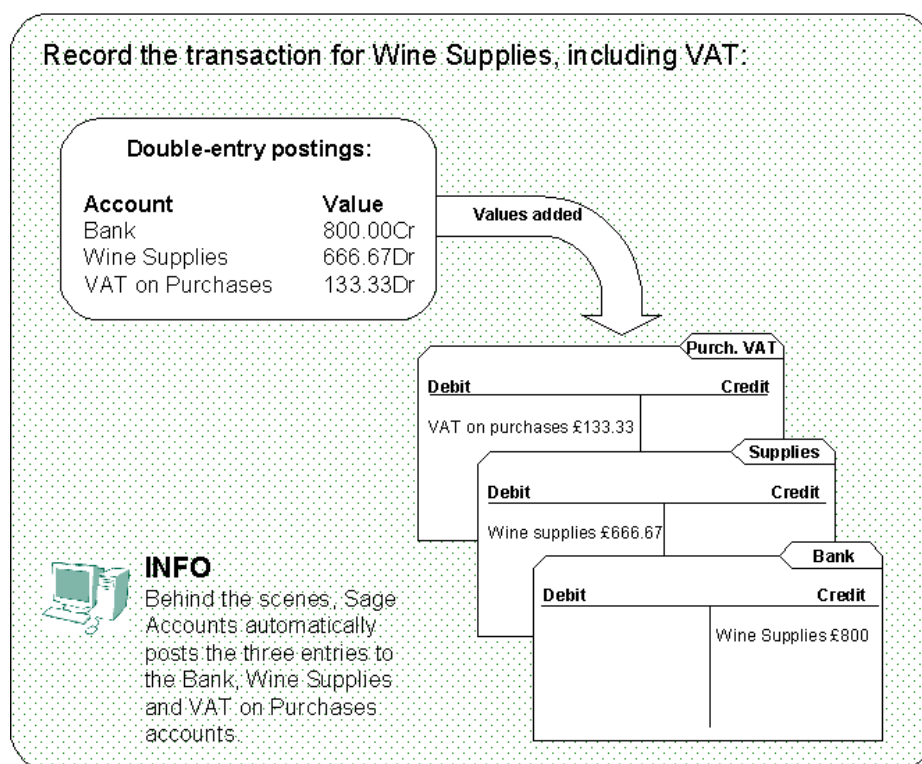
Record the transaction for Wine Supplies, including VAT:

Double-entry postings:

| Account | Value |
|---|---|
| Bank | 800.00Cr |
| Wine Supplies | 666.67Dr |
| VAT on Purchases | 133.33Dr |

Values added

Purch. VAT

| Debit | Credit |
|---|---|
| VAT on purchases £133.33 | |

Supplies

| Debit | Credit |
|---|---|
| Wine supplies £666.67 | |

Bank

| Debit | Credit |
|---|---|
| | Wine Supplies £800 |

INFO
Behind the scenes, Sage Accounts automatically posts the three entries to the Bank, Wine Supplies and VAT on Purchases accounts.